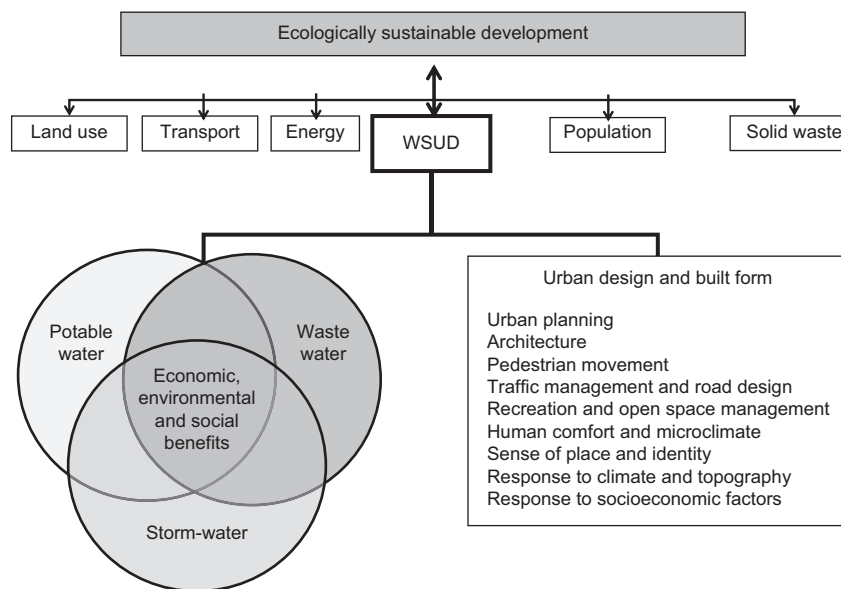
Ecologically sustainable development

Land use

Transport

Energy

WSUD

Population

Solid waste

Potable water

Waste water

Economic, environmental and social benefits

Storm-water

Urban design and built form

Urban planning
Architecture
Pedestrian movement
Traffic management and road design
Recreation and open space management
Human comfort and microclimate
Sense of place and identity
Response to climate and topography
Response to socioeconomic factors